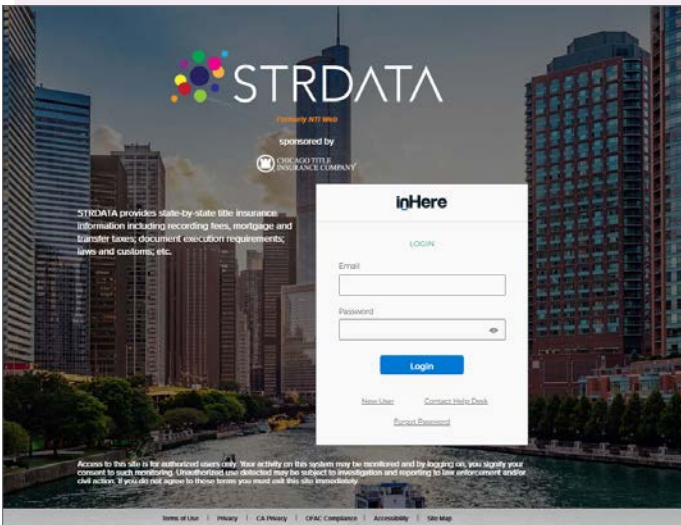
STRDATA

Formerly NTI Web

sponsored by

CHICAGO TITLE INSURANCE COMPANY

STRDATA provides state-by-state title insurance information including recording fees, mortgage and transfer taxes; document execution requirements; laws and customs; etc.

inHere

LOGIN

Email

Password

Login

New User

Contact Help Desk

Forgot Password

Access to this site is for authorized users only. Your activity on this system may be monitored and by logging on, you signify your consent to such monitoring. Unauthorized use detected may be subject to investigation and reporting to law enforcement and/or civil action. If you do not agree to these terms you must exit this site immediately.

Terms of Use | Privacy | CA Privacy | OFAC Compliance | Accessibility | Site Map